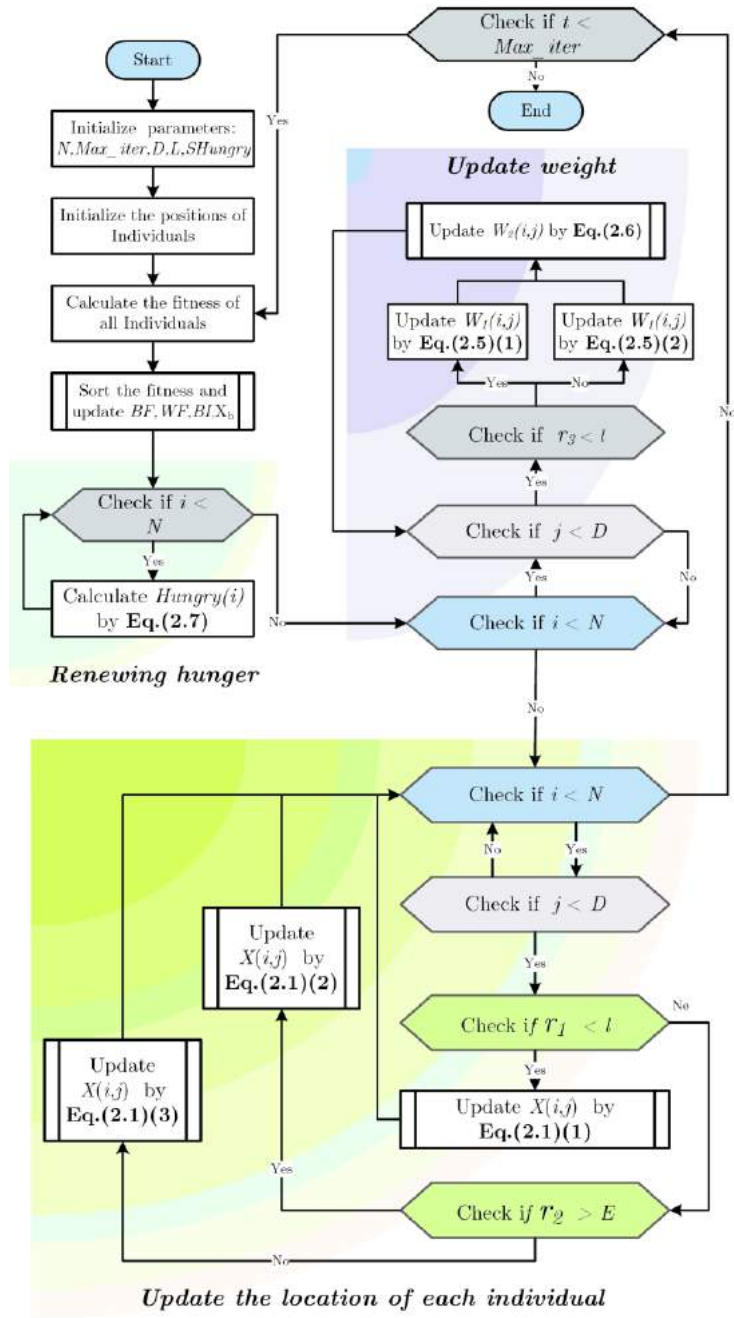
Start

Initialize parameters: $N, Max\_iter, D, L, SHungry$

Initialize the positions of Individuals

Calculate the fitness of all Individuals

Sort the fitness and update $BF, WF, BI, X_b$

Check if $i < N$

Yes

Calculate $Hungry(i)$ by **Eq.(2.7)**

No

Renewing hunger

Check if $t < Max\_iter$

No

End

Yes

Update weight

Update $W_2(i,j)$ by **Eq.(2.6)**

Update $W_1(i,j)$ by **Eq.(2.5)(1)**

Update $W_1(i,j)$ by **Eq.(2.5)(2)**

Yes

No

Check if $r_3 < l$

Yes

Check if $j < D$

Yes

No

Check if $i < N$

No

No

Check if $i < N$

No

Yes

Check if $j < D$

Yes

Check if $r_1 < l$

No

Yes

Update $X(i,j)$ by **Eq.(2.1)(1)**

Update $X(i,j)$ by **Eq.(2.1)(2)**

Update $X(i,j)$ by **Eq.(2.1)(3)**

Yes

Check if $r_2 > E$

No

Update the location of each individual